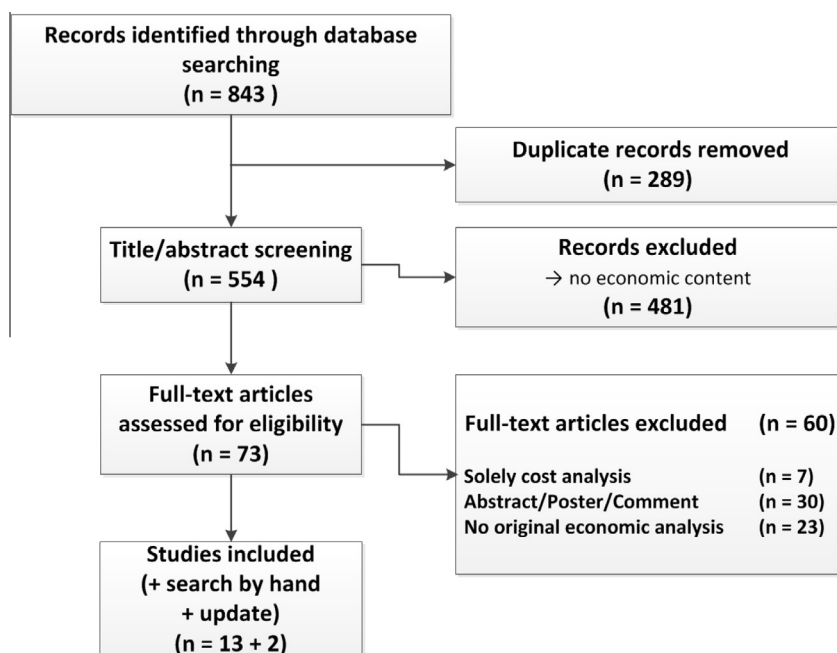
Records identified through database searching
(n = 843 )

Duplicate records removed
(n = 289)

Title/abstract screening
(n = 554 )

Records excluded
→ no economic content
(n = 481)

Full-text articles assessed for eligibility
(n = 73)

Full-text articles excluded (n = 60)

Solely cost analysis (n = 7)
Abstract/Poster/Comment (n = 30)
No original economic analysis (n = 23)

Studies included
(+ search by hand
+ update)
(n = 13 + 2)